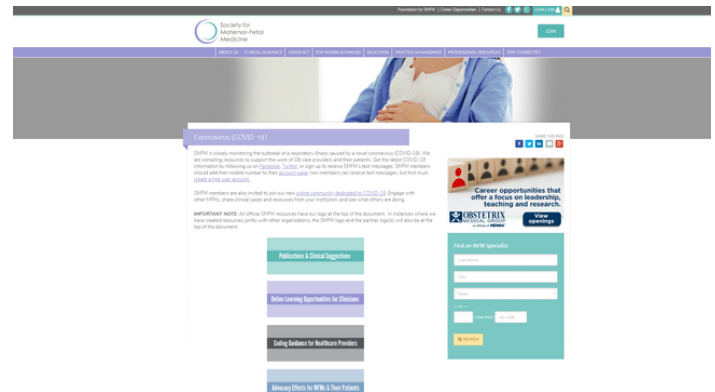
Foundation for SMFM | Career Opportunities | Contact Us LOGIN

Society for Maternal-Fetal Medicine

JOIN

ABOUT US | CLINICAL GUIDANCE | ADVOCACY | FOR WOMEN & FAMILIES | EDUCATION | PRACTICE MANAGEMENT | PROFESSIONAL RESOURCES | STAY CONNECTED

Coronavirus (COVID-19)

SHARE THIS PAGE

SMFM is closely monitoring the outbreak of a respiratory illness caused by a novel coronavirus (COVID-19). We are compiling resources to support the work of OB care providers and their patients. Get the latest COVID-19 information by following us on Facebook, Twitter or sign up to receive SMFM's text messages. SMFM members should add their mobile number to their account page; non-members can receive text messages, but first must create a free user account.

SMFM members are also invited to join our new online community dedicated to COVID-19. Engage with other MFMs, share clinical cases and resources from your institution, and see what others are doing.

IMPORTANT NOTE: All official SMFM resources have our logo at the top of the document. In instances where we have created resources jointly with other organizations, the SMFM logo and the partner logo(s) will also be at the top of the document.

Publications & Clinical Suggestions

Online Learning Opportunities for Clinicians

Coding Guidance for Healthcare Providers

Advocacy Efforts for MFMs & Their Patients

Career opportunities that offer a focus on leadership, teaching and research.

OBSTETRIX MEDICAL GROUP

View openings

Find an MFM Specialist

Last Name

City

State

Zip Code

SEARCH